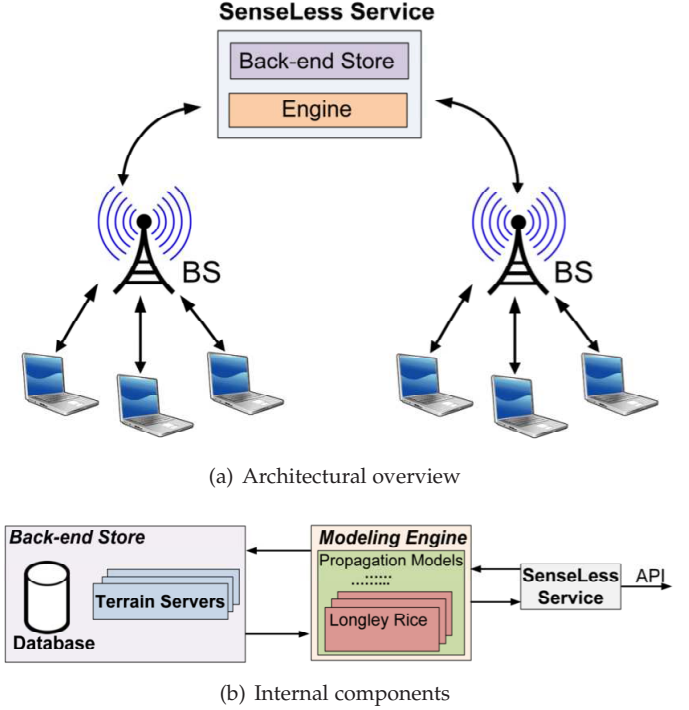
SenseLess Service

Back-end Store

Engine

BS

BS

(a) Architectural overview

Back-end Store

Terrain Servers

Database

Modeling Engine

Propagation Models

Longley Rice

SenseLess Service

API

(b) Internal components